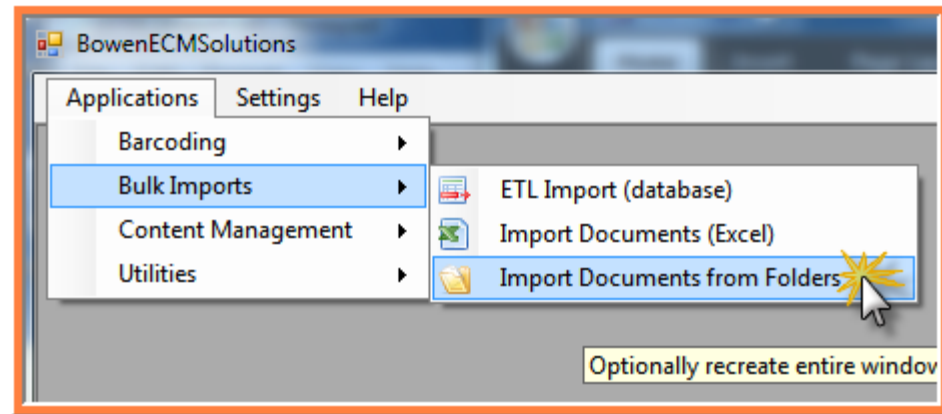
BowenECMSolutions

Applications Settings Help

Barcoding

Bulk Imports

Content Management

Utilities

ETL Import (database)

Import Documents (Excel)

Import Documents from Folders

Optionally recreate entire window